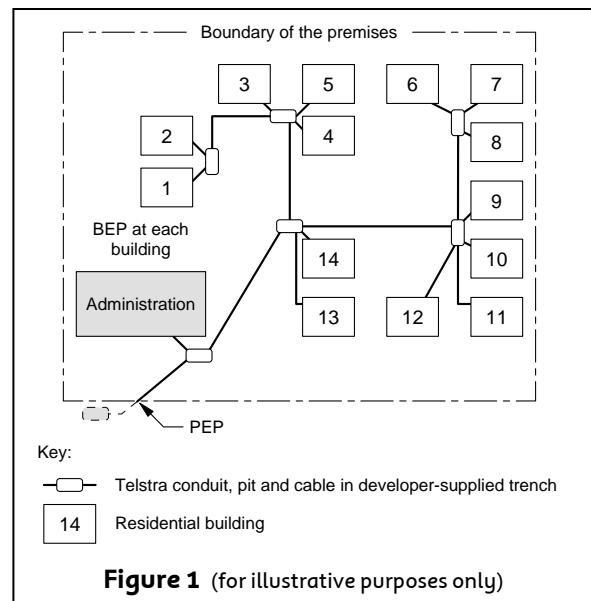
Boundary of the premises

3
5
6
7
2
4
8
1
9
BEP at each building
14
10
Administration
13
12
11
PEP

Key:

Telstra conduit, pit and cable in developer-supplied trench

14 Residential building

**Figure 1** (for illustrative purposes only)